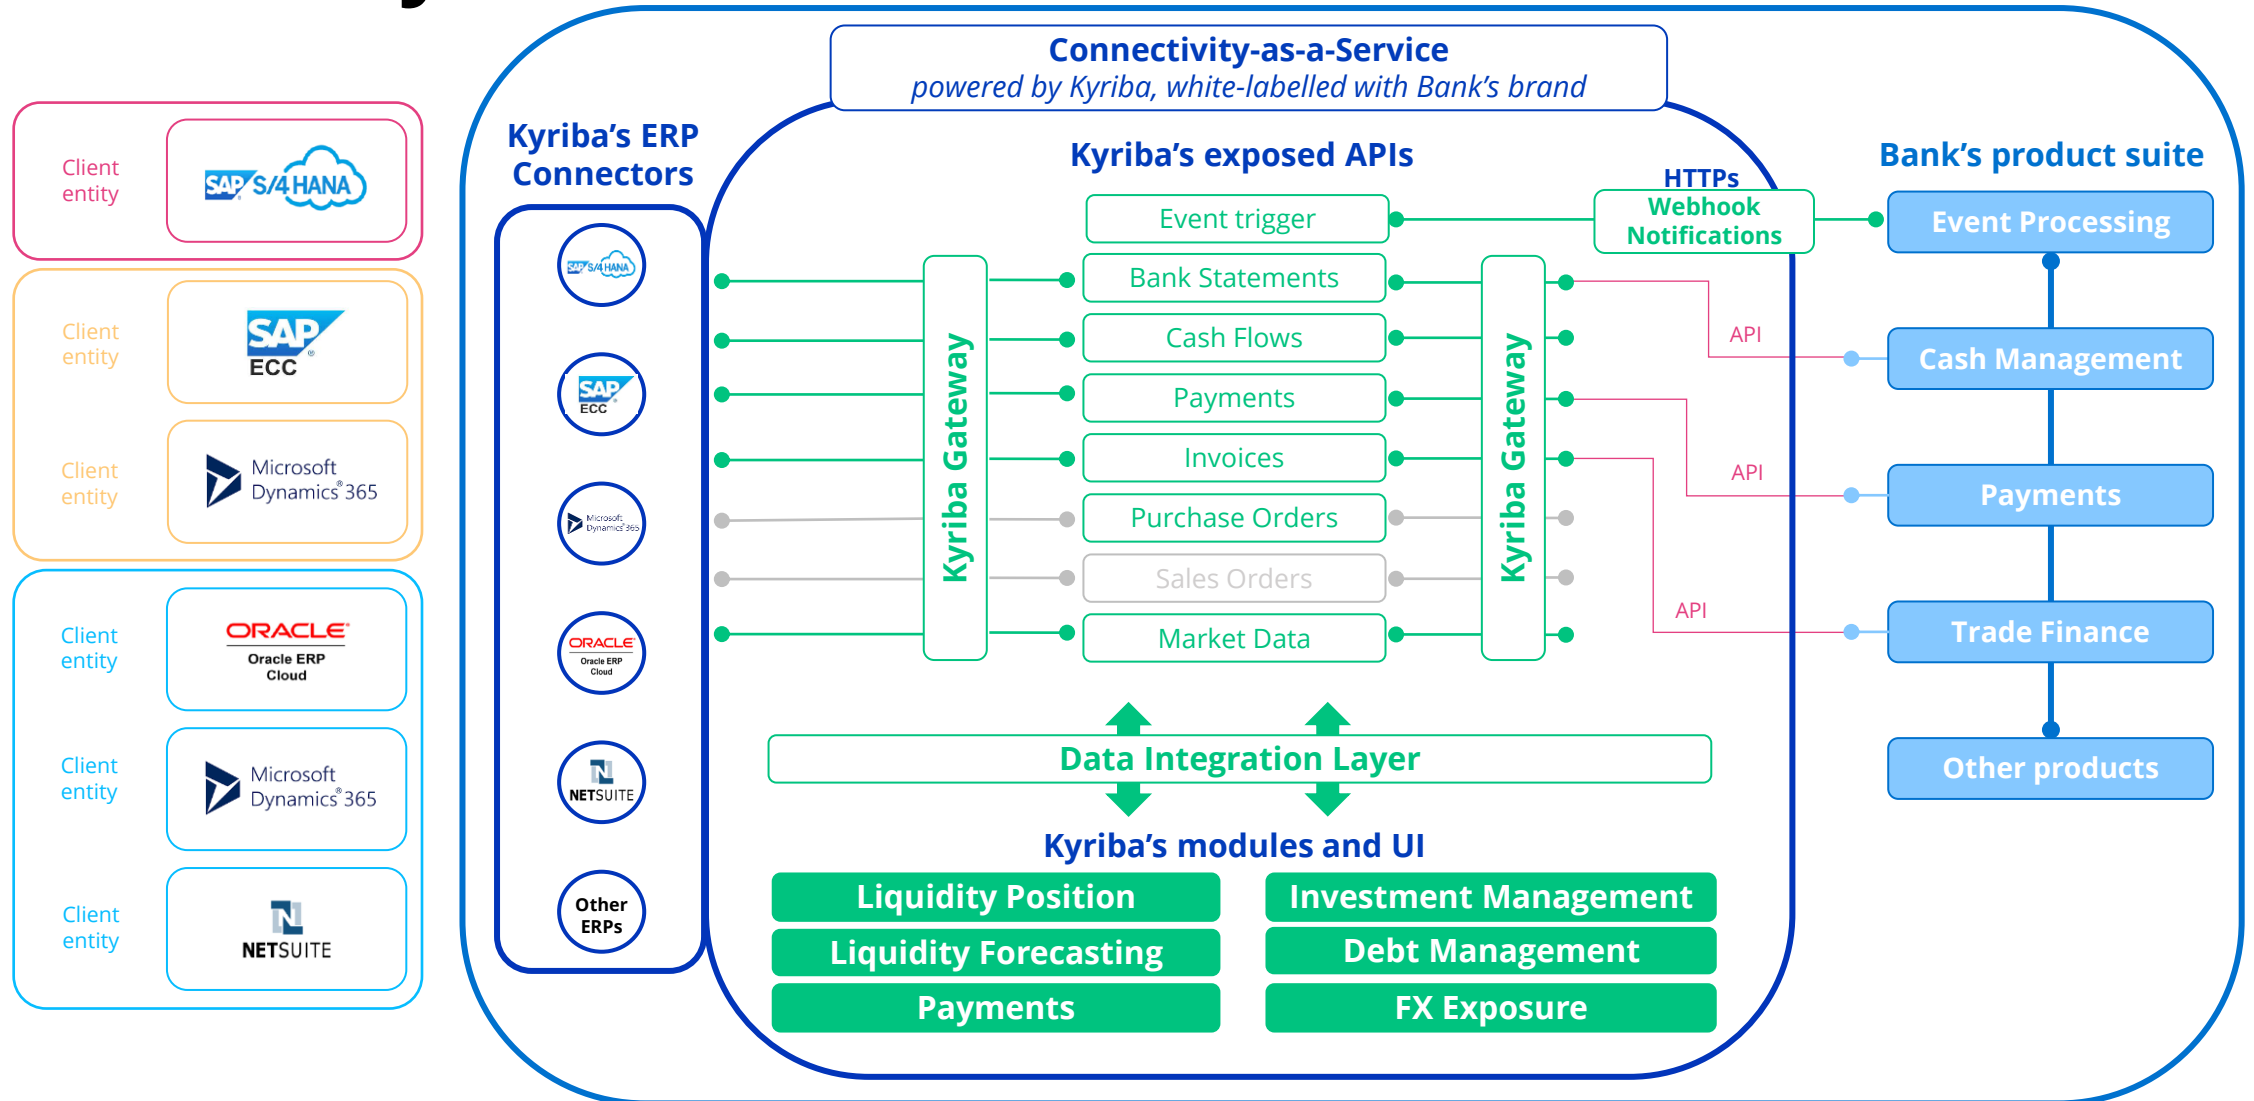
Client entity

SAP S/4HANA

Client entity

SAP ECC

Client entity

Microsoft Dynamics 365

Client entity

ORACLE Oracle ERP Cloud

Client entity

Microsoft Dynamics 365

Client entity

NETSUITE

Connectivity-as-a-Service
powered by Kyriba, white-labelled with Bank's brand

Kyriba's ERP Connectors

SAP S/4HANA
SAP ECC
Microsoft Dynamics 365
ORACLE Oracle ERP Cloud
NETSUITE
Other ERPs

Kyriba's exposed APIs

Kyriba Gateway

Event trigger
Bank Statements
Cash Flows
Payments
Invoices
Purchase Orders
Sales Orders
Market Data

Kyriba Gateway

HTTPs Webhook Notifications

API
API
API

Bank's product suite

Event Processing
Cash Management
Payments
Trade Finance
Other products

Data Integration Layer

Kyriba's modules and UI

Liquidity Position
Liquidity Forecasting
Payments
Investment Management
Debt Management
FX Exposure